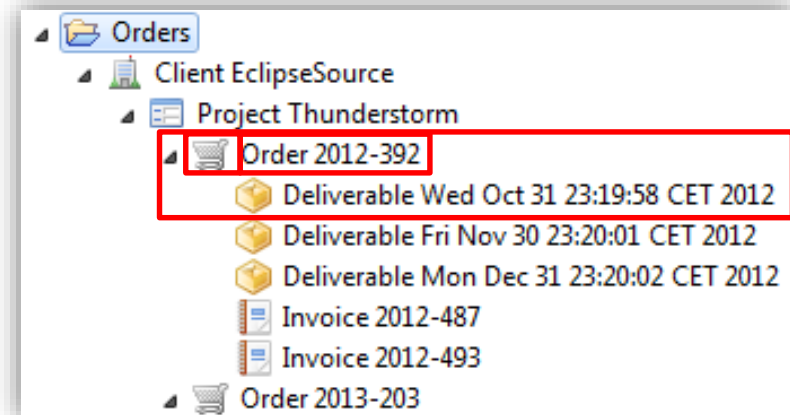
Orders
Client EclipseSource
Project Thunderstorm
Order 2012-392
Deliverable Wed Oct 31 23:19:58 CET 2012
Deliverable Fri Nov 30 23:20:01 CET 2012
Deliverable Mon Dec 31 23:20:02 CET 2012
Invoice 2012-487
Invoice 2012-493
Order 2013-203